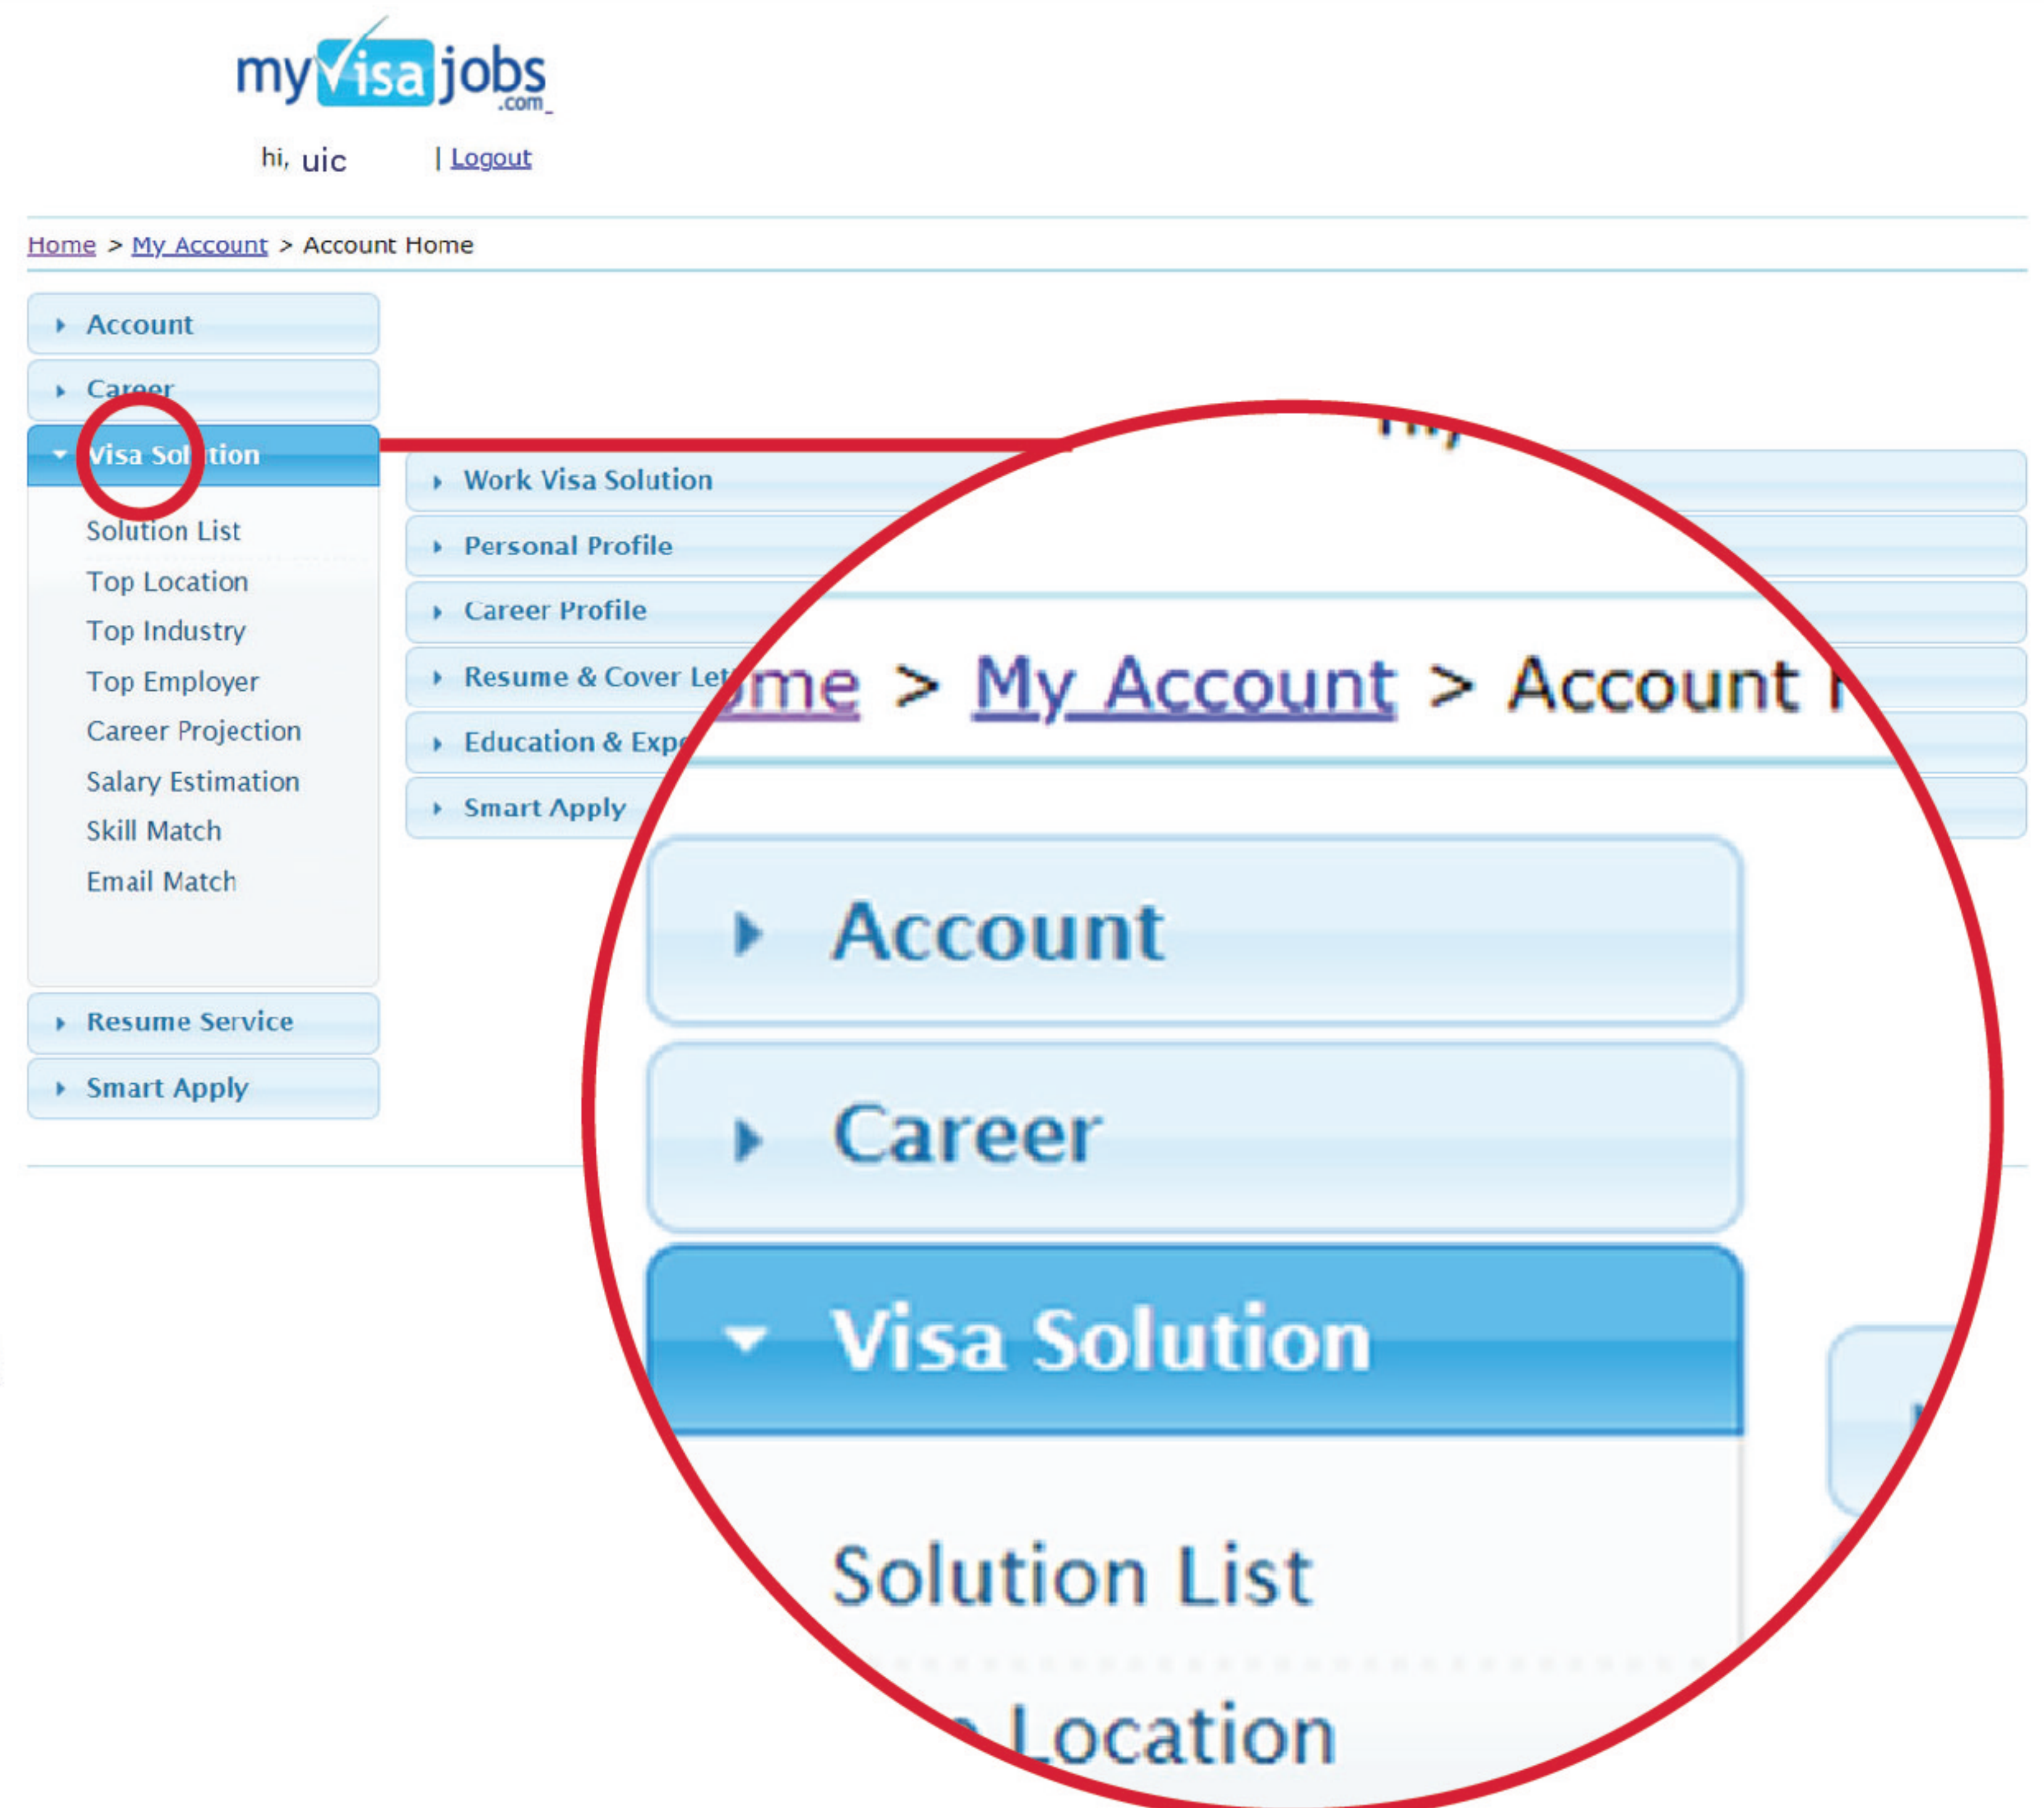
myVisajobs.com

hi, uic | Logout

Home > My Account > Account Home

Account

Career

Visa Sol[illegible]tion

Solution List

Top Location

Top Industry

Top Employer

Career Projection

Salary Estimation

Skill Match

Email Match

Resume Service

Smart Apply

Work Visa Solution

Personal Profile

Career Profile

Resume & Cover Le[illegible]

Education & Exp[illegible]

Smart Apply

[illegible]me > My Account > Account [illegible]

Account

Career

Visa Solution

Solution List

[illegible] Location